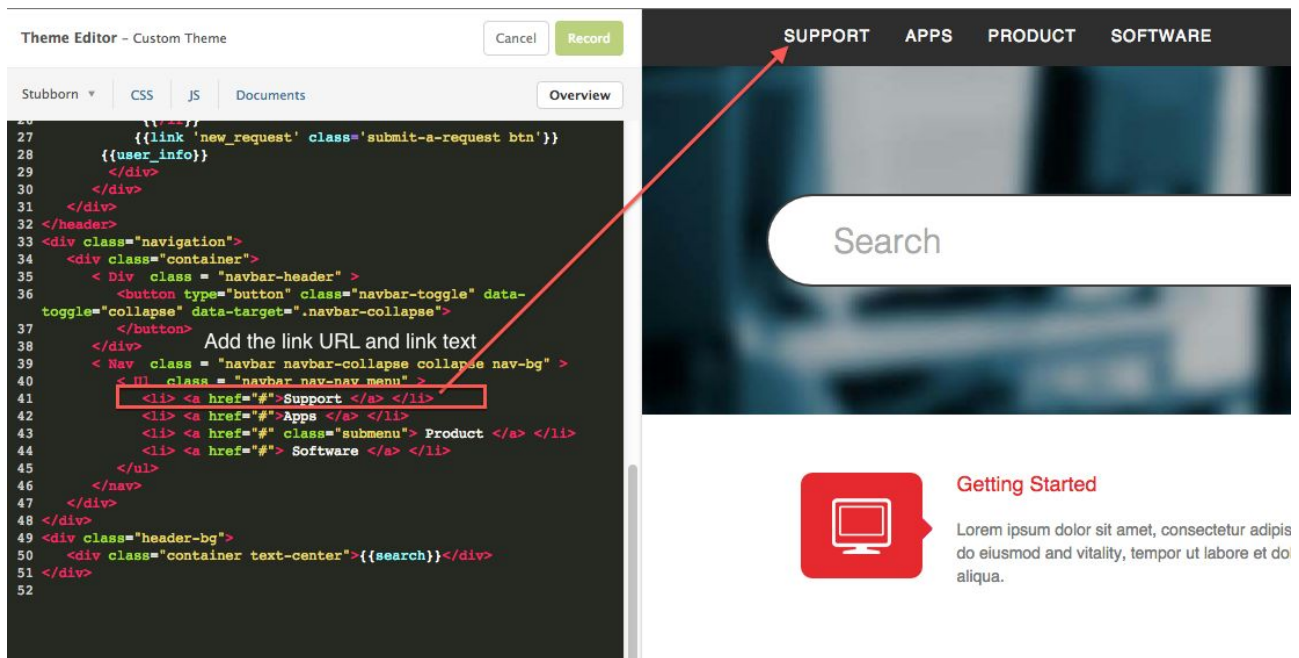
Theme Editor – Custom Theme

Cancel Record

Stubborn ▾ CSS JS Documents Overview

27 {{link 'new_request' class='submit-a-request btn'}}
28 {{user_info}}
29 </div>
30 </div>
31 </div>
32 </header>
33 <div class="navigation">
34 <div class="container">
35 < Div class = "navbar-header" >
36 <button type="button" class="navbar-toggle" data-toggle="collapse" data-target=".navbar-collapse">
37 </button>
38 </div>
39 < Nav class = "navbar navbar-collapse collapse nav-bg" >
40 < Ul class = "navbar nav-nav menu" >
41 <li> <a href="#">Support </a> </li>
42 <li> <a href="#">Apps </a> </li>
43 <li> <a href="#" class="submenu"> Product </a> </li>
44 <li> <a href="#"> Software </a> </li>
45 </ul>
46 </nav>
47 </div>
48 </div>
49 <div class="header-bg">
50 <div class="container text-center">{{search}}</div>
51 </div>
52

Add the link URL and link text

SUPPORT APPS PRODUCT SOFTWARE

Search

Getting Started

Lorem ipsum dolor sit amet, consectetur adipis do eiusmod and vitality, tempor ut labore et do aliqua.